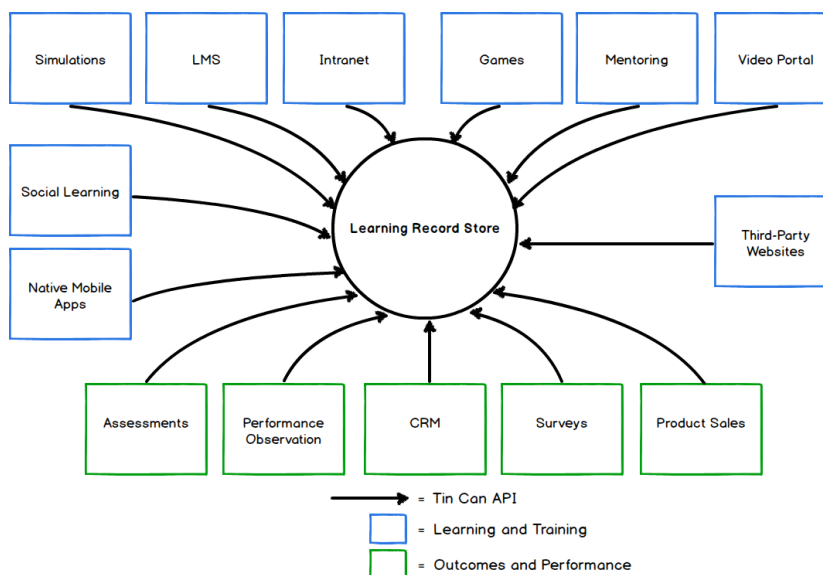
Simulations

LMS

Intranet

Games

Mentoring

Video Portal

Social Learning

Learning Record Store

Third-Party Websites

Native Mobile Apps

Assessments

Performance Observation

CRM

Surveys

Product Sales

= Tin Can API

= Learning and Training

= Outcomes and Performance